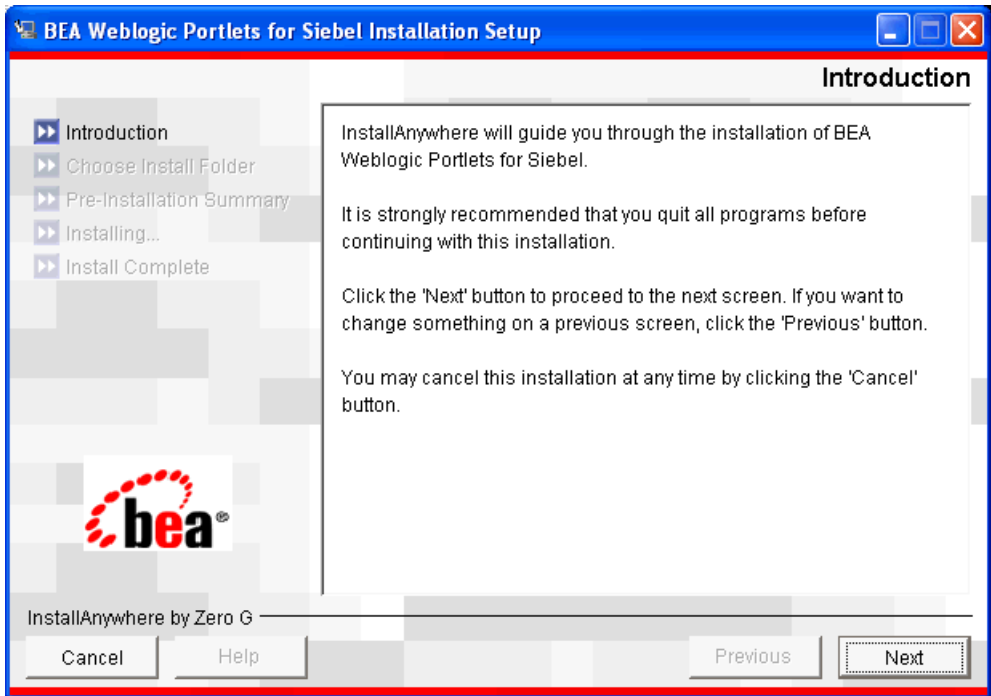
BEA Weblogic Portlets for Siebel Installation Setup

Introduction

Introduction
Choose Install Folder
Pre-Installation Summary
Installing...
Install Complete

InstallAnywhere will guide you through the installation of BEA Weblogic Portlets for Siebel.

It is strongly recommended that you quit all programs before continuing with this installation.

Click the 'Next' button to proceed to the next screen. If you want to change something on a previous screen, click the 'Previous' button.

You may cancel this installation at any time by clicking the 'Cancel' button.

bea®

InstallAnywhere by Zero G

Cancel
Help
Previous
Next